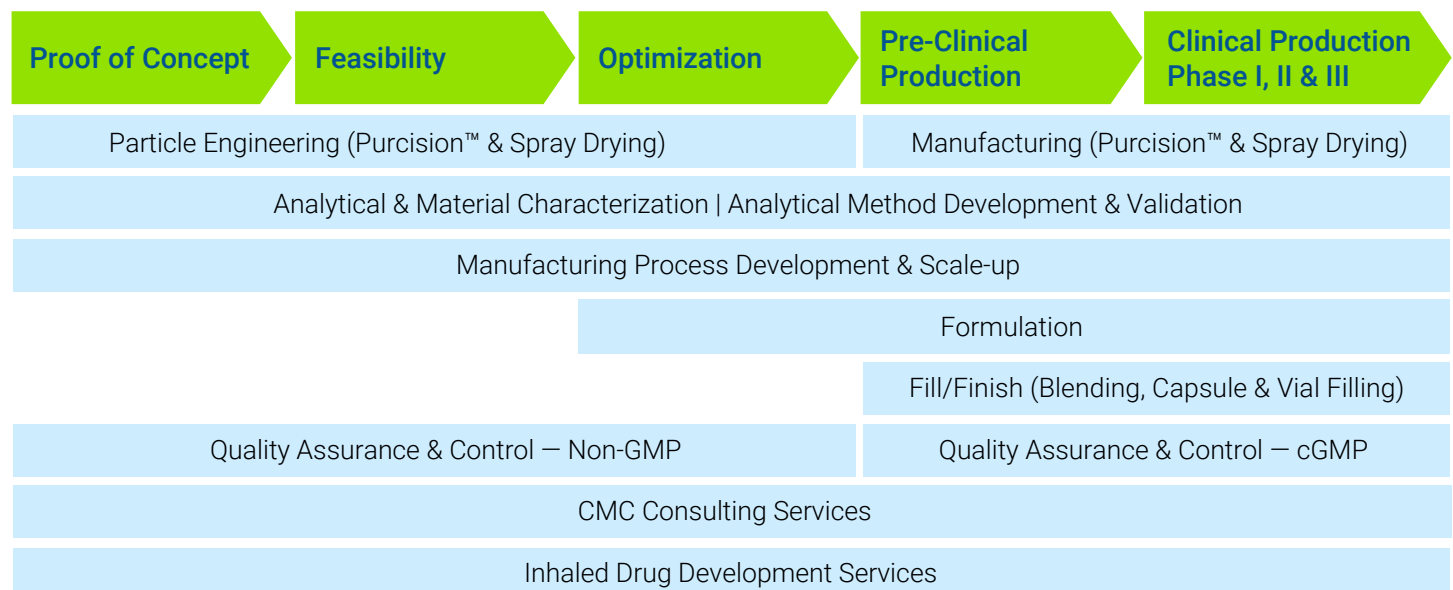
Proof of Concept
Feasibility
Optimization
Pre-Clinical Production
Clinical Production Phase I, II & III

Particle Engineering (Purcision™ & Spray Drying)
Manufacturing (Purcision™ & Spray Drying)

Analytical & Material Characterization | Analytical Method Development & Validation

Manufacturing Process Development & Scale-up

Formulation

Fill/Finish (Blending, Capsule & Vial Filling)

Quality Assurance & Control — Non-GMP
Quality Assurance & Control — cGMP

CMC Consulting Services

Inhaled Drug Development Services